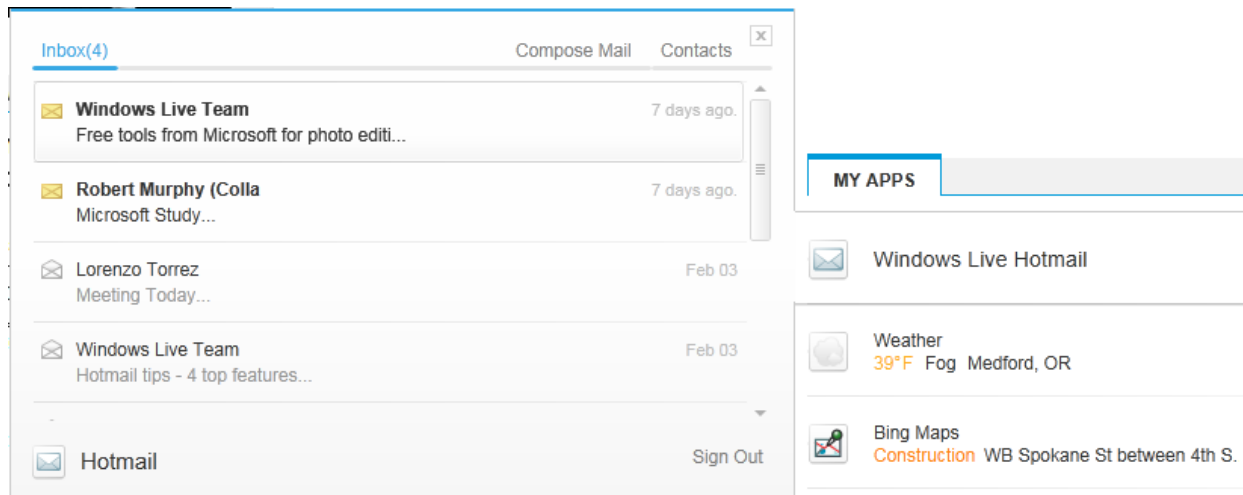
Inbox(4)
Compose Mail
Contacts

Windows Live Team
7 days ago.
Free tools from Microsoft for photo editi...

Robert Murphy (Colla
7 days ago.
Microsoft Study...

Lorenzo Torrez
Feb 03
Meeting Today...

Windows Live Team
Feb 03
Hotmail tips - 4 top features...

Hotmail
Sign Out

MY APPS

Windows Live Hotmail

Weather
39°F Fog Medford, OR

Bing Maps
Construction WB Spokane St between 4th S.